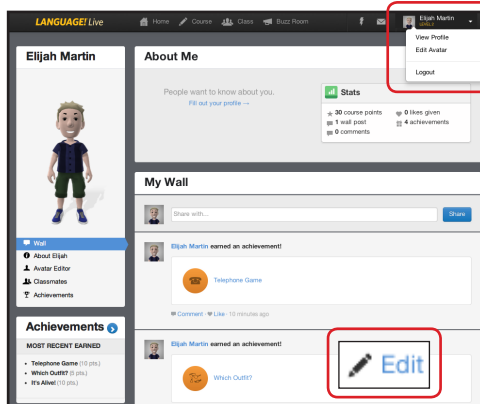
LANGUAGE! Live

Home Course Class Buzz Room

Elijah Martin
LEVEL 1

View Profile
Edit Avatar
Logout

Elijah Martin

Wall
About Elijah
Avatar Editor
Classmates
Achievements

Achievements

MOST RECENT EARNED

• Telephone Game (10 pts.)
• Which Outfit? (5 pts.)
• It's Alive! (10 pts.)

About Me

People want to know about you.
Fill out your profile →

Stats

30 course points
1 wall post
0 comments
0 likes given
4 achievements

My Wall

Share with...

Share

Elijah Martin earned an achievement!

Telephone Game

Comment · Like · 10 minutes ago

Elijah Martin earned an achievement!

Which Outfit?

Edit